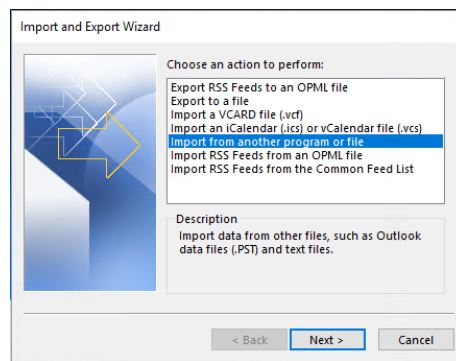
Import and Export Wizard

Choose an action to perform:

Export RSS Feeds to an OPML file
Export to a file
Import a VCARD file (.vcf)
Import an iCalendar (.ics) or vCalendar file (.vcs)
Import from another program or file
Import RSS Feeds from an OPML file
Import RSS Feeds from the Common Feed List

Description
Import data from other files, such as Outlook data files (.PST) and text files.

< Back
Next >
Cancel